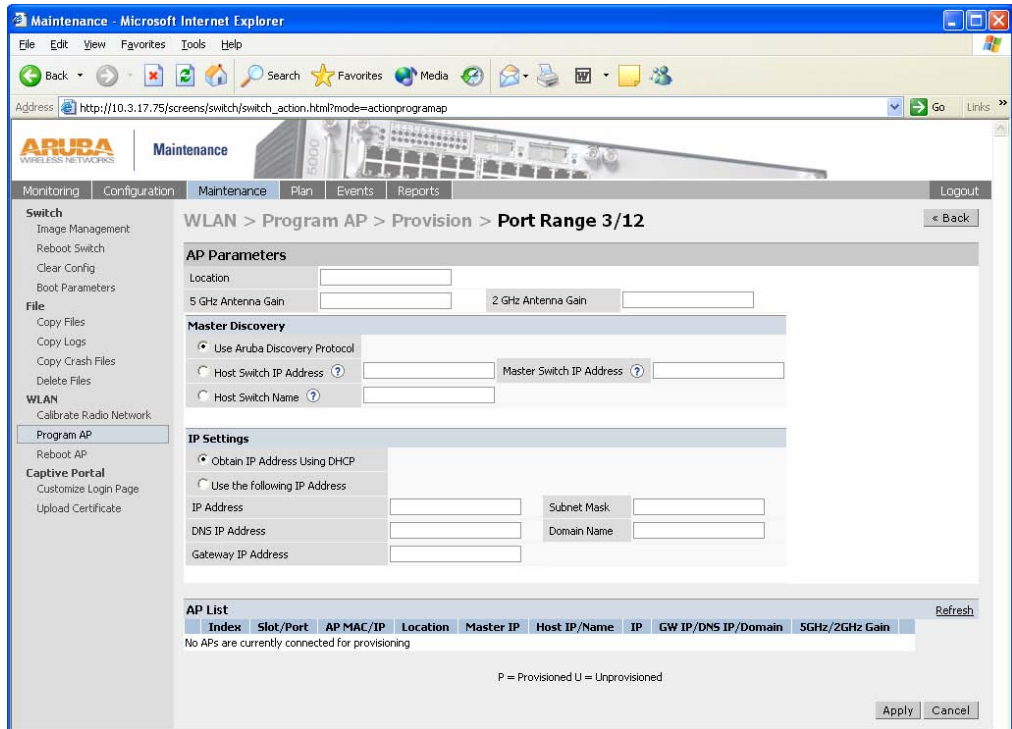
Maintenance - Microsoft Internet Explorer

File Edit View Favorites Tools Help

Back Search Favorites Media

Address http://10.3.17.75/screens/switch/switch_action.html?mode=actionprogramap Go Links

ARUBA WIRELESS NETWORKS Maintenance

5000

Monitoring Configuration Maintenance Plan Events Reports Logout

Switch
Image Management
Reboot Switch
Clear Config
Boot Parameters
File
Copy Files
Copy Logs
Copy Crash Files
Delete Files
WLAN
Calibrate Radio Network
Program AP
Reboot AP
Captive Portal
Customize Login Page
Upload Certificate

WLAN > Program AP > Provision > Port Range 3/12

« Back

AP Parameters

Location
5 GHz Antenna Gain
2 GHz Antenna Gain

Master Discovery

Use Aruba Discovery Protocol
Host Switch IP Address ?
Master Switch IP Address ?
Host Switch Name ?

IP Settings

Obtain IP Address Using DHCP
Use the following IP Address
IP Address
Subnet Mask
DNS IP Address
Domain Name
Gateway IP Address

AP List

Refresh

| Index | Slot/Port | AP MAC/IP | Location | Master IP | Host IP/Name | IP | GW IP/DNS IP/Domain | 5GHz/2GHz Gain |
|---|---|---|---|---|---|---|---|---|

No APs are currently connected for provisioning

P = Provisioned U = Unprovisioned

Apply Cancel